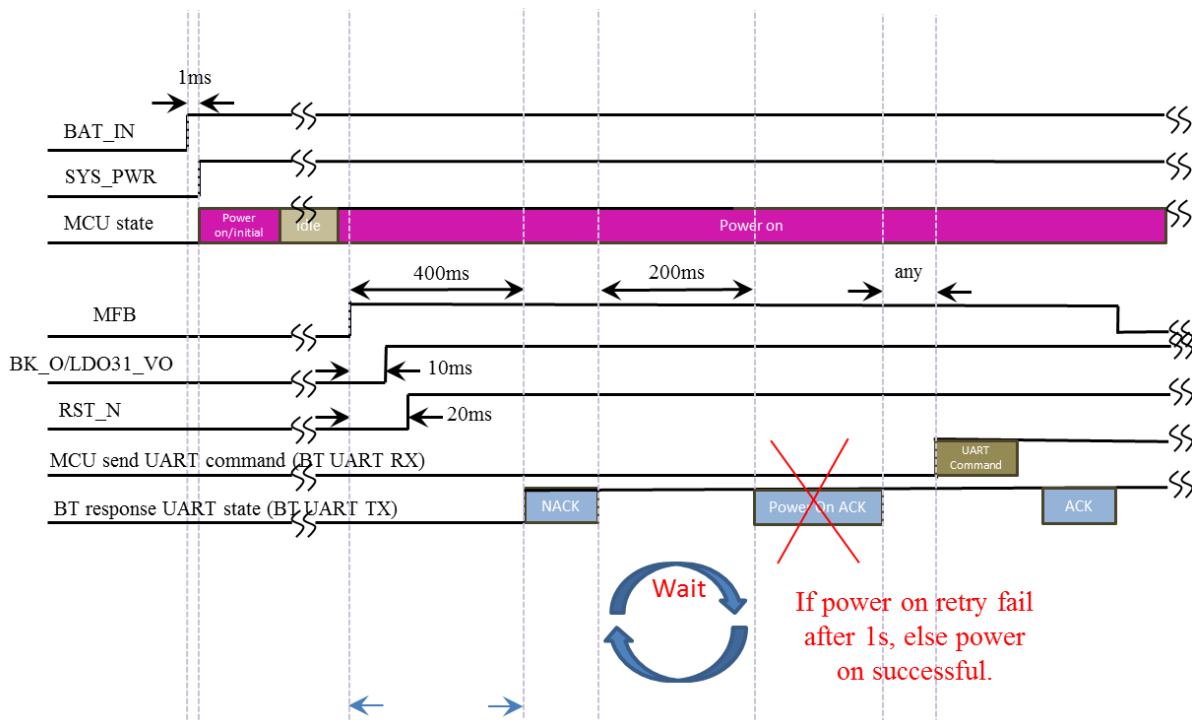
1ms

BAT_IN

SYS_PWR

MCU state

Power on/initial

Idle

Power on

400ms

200ms

any

MFB

BK_O/LDO31_VO

10ms

RST_N

20ms

MCU send UART command (BT UART RX)

UART Command

BT response UART state (BT UART TX)

NACK

Power On ACK

ACK

Wait

If power on retry fail after 1s, else power on successful.